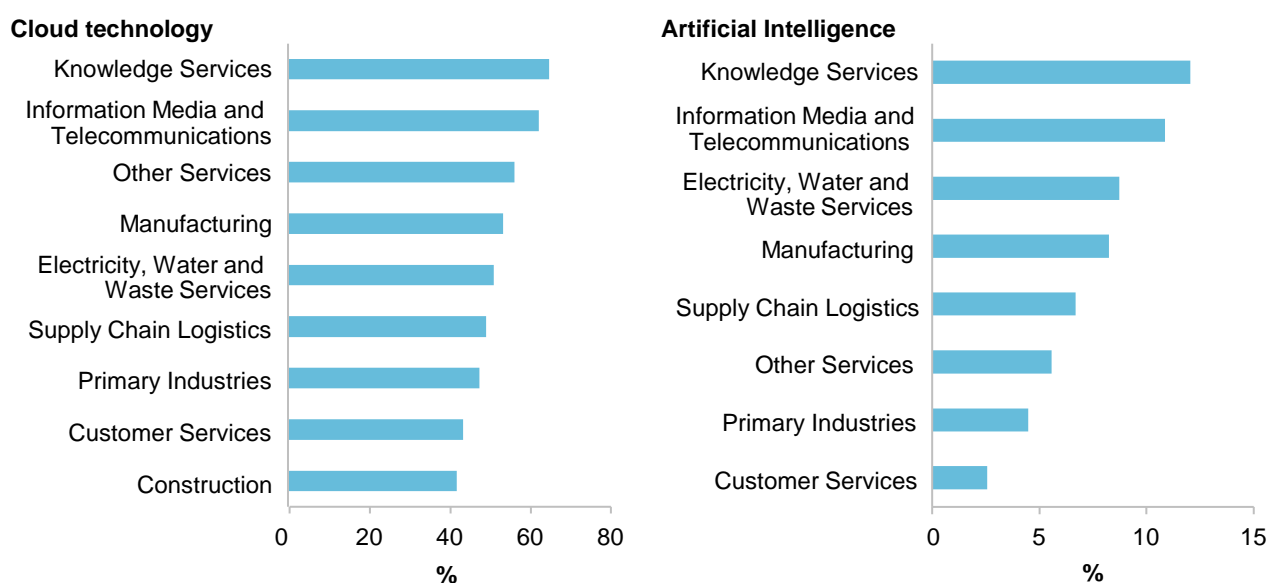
Cloud technology

Knowledge Services
Information Media and Telecommunications
Other Services
Manufacturing
Electricity, Water and Waste Services
Supply Chain Logistics
Primary Industries
Customer Services
Construction

0
20
40
60
80
%

Artificial Intelligence

Knowledge Services
Information Media and Telecommunications
Electricity, Water and Waste Services
Manufacturing
Supply Chain Logistics
Other Services
Primary Industries
Customer Services

0
5
10
15
%